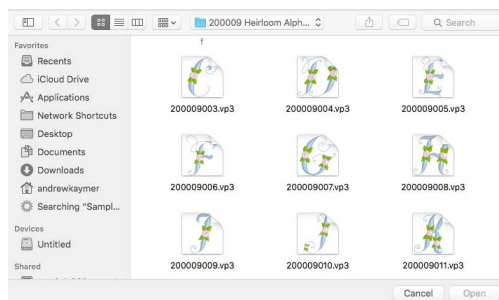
200009 Heirloom Alph...
Search

Favorites
Recents
iCloud Drive
Applications
Network Shortcuts
Desktop
Documents
Downloads
andrewkaymer
Searching "Sampl...
Devices
Untitled
Shared

f

200009003.vp3
200009004.vp3
200009005.vp3
200009006.vp3
200009007.vp3
200009008.vp3
200009009.vp3
200009010.vp3
200009011.vp3

Cancel
Open